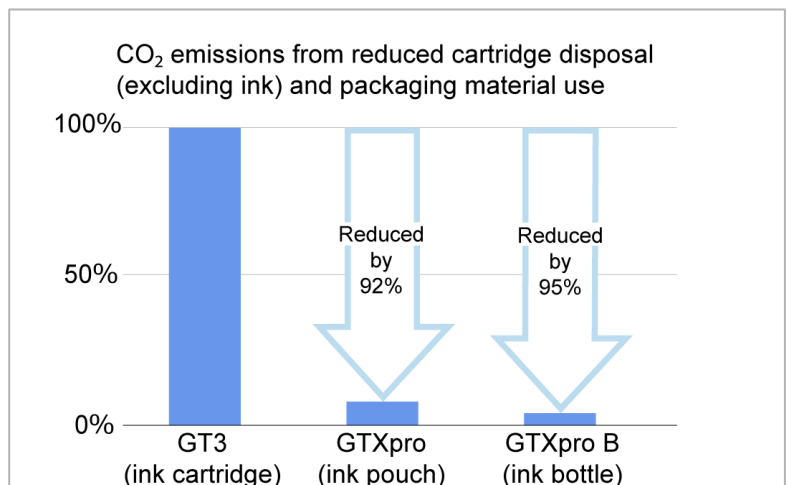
$CO_2$ emissions from reduced cartridge disposal (excluding ink) and packaging material use

100%

50%

0%

Reduced by 92%

Reduced by 95%

GT3 (ink cartridge)

GTXpro (ink pouch)

GTXpro B (ink bottle)